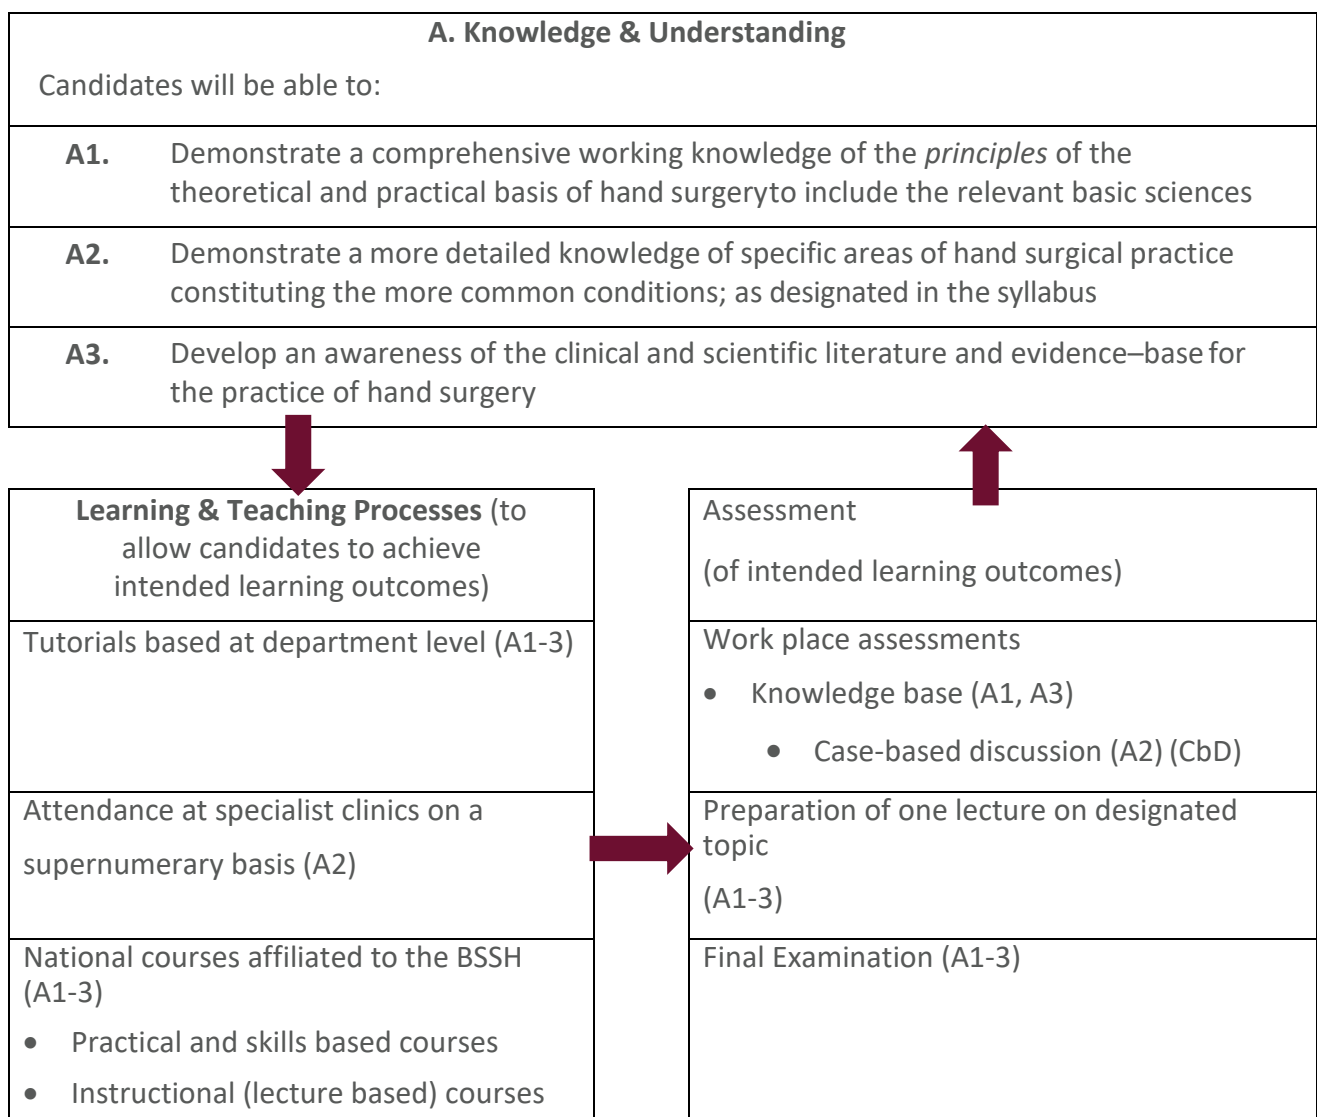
A. Knowledge & Understanding

Candidates will be able to:

**A1.** Demonstrate a comprehensive working knowledge of the *principles* of the theoretical and practical basis of hand surgeryto include the relevant basic sciences

**A2.** Demonstrate a more detailed knowledge of specific areas of hand surgical practice constituting the more common conditions; as designated in the syllabus

**A3.** Develop an awareness of the clinical and scientific literature and evidence–base for the practice of hand surgery

**Learning & Teaching Processes** (to allow candidates to achieve intended learning outcomes)

Tutorials based at department level (A1-3)

Attendance at specialist clinics on a supernumerary basis (A2)

National courses affiliated to the BSSH (A1-3)

- Practical and skills based courses
- Instructional (lecture based) courses

Assessment

(of intended learning outcomes)

Work place assessments

- Knowledge base (A1, A3)
    - Case-based discussion (A2) (CbD)

Preparation of one lecture on designated topic

(A1-3)

Final Examination (A1-3)